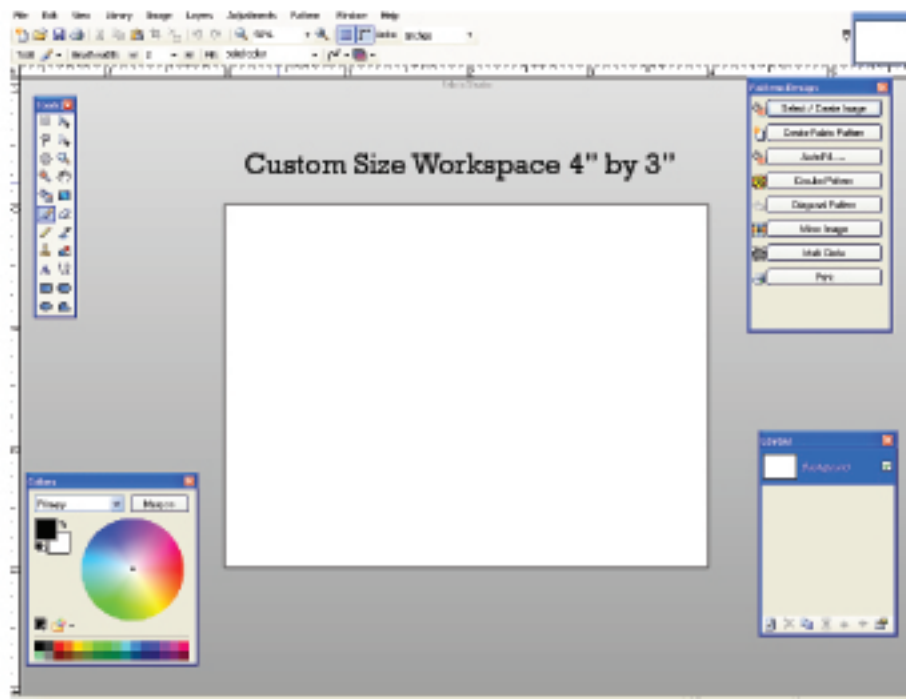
File Edit View Library Image Layers Adjustments Pattern Window Help

Custom Size Workspace 4" by 3"

Tools

Select / Create Image
Create Fabric Pattern
AutoFill ...
Double Pattern
Diagonal Pattern
Mirror Image
Multi Circle
Print

Colors
Primary
More

Layers
Background